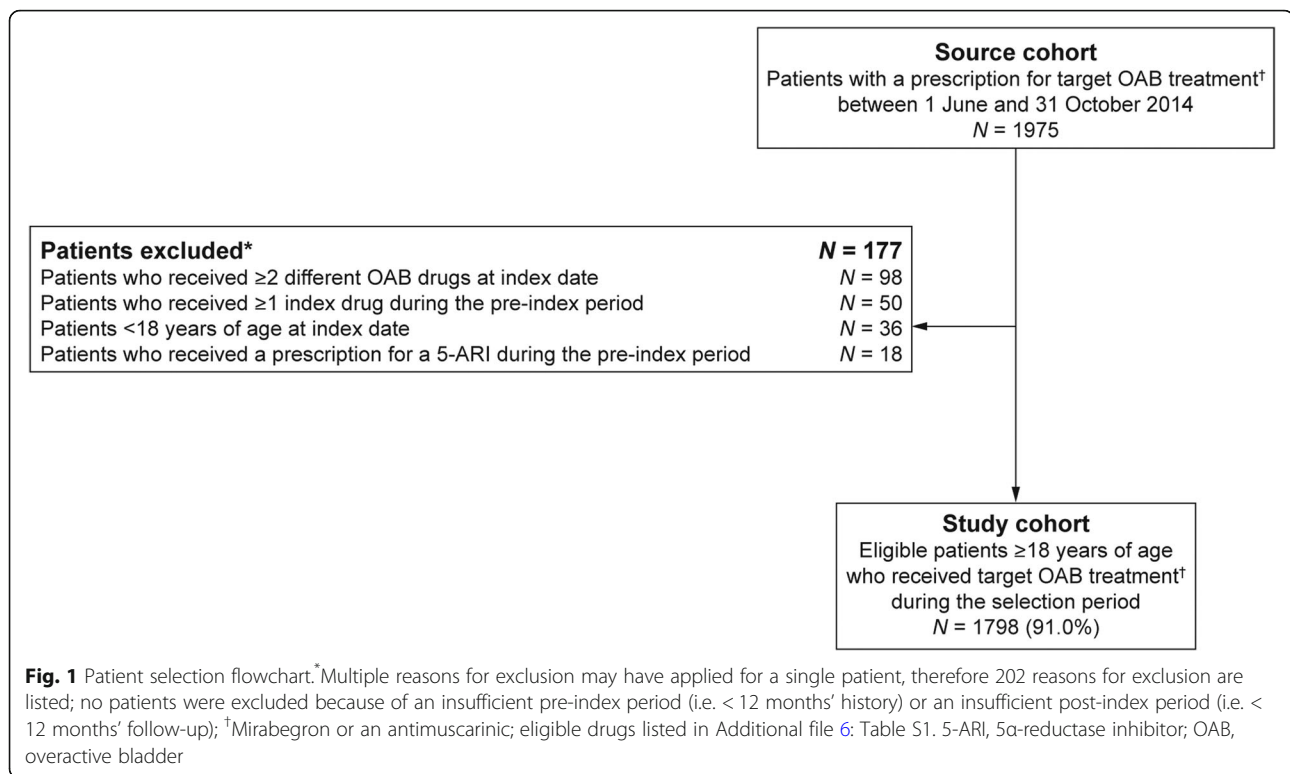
**Source cohort**
Patients with a prescription for target OAB treatment$^{\dagger}$ between 1 June and 31 October 2014
$N$ = 1975

**Patients excluded*** **$N$ = 177**
Patients who received ≥2 different OAB drugs at index date $N$ = 98
Patients who received ≥1 index drug during the pre-index period $N$ = 50
Patients <18 years of age at index date $N$ = 36
Patients who received a prescription for a 5-ARI during the pre-index period $N$ = 18

**Study cohort**
Eligible patients ≥18 years of age who received target OAB treatment$^{\dagger}$ during the selection period
$N$ = 1798 (91.0%)

**Fig. 1** Patient selection flowchart.$^{*}$Multiple reasons for exclusion may have applied for a single patient, therefore 202 reasons for exclusion are listed; no patients were excluded because of an insufficient pre-index period (i.e. < 12 months' history) or an insufficient post-index period (i.e. < 12 months' follow-up); $^{\dagger}$Mirabegron or an antimuscarinic; eligible drugs listed in Additional file 6: Table S1. 5-ARI, 5α-reductase inhibitor; OAB, overactive bladder